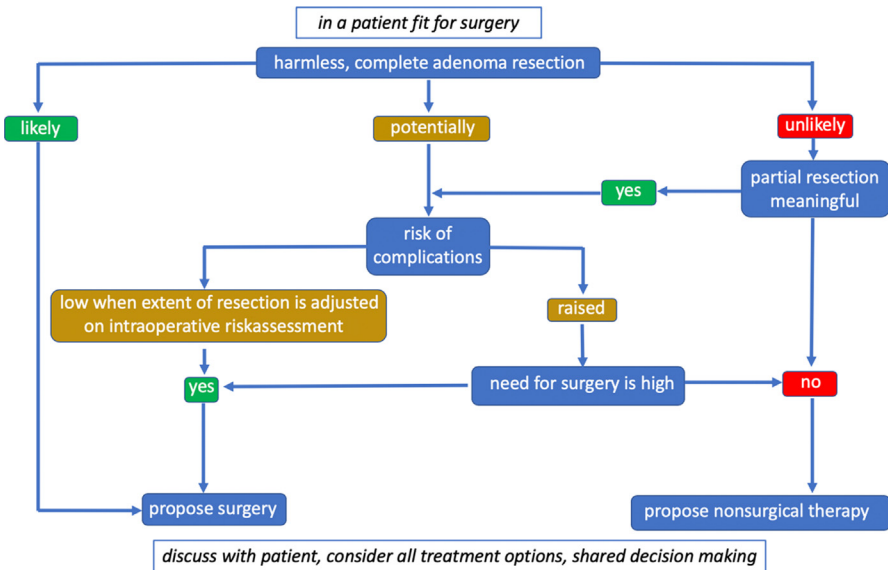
*in a patient fit for surgery*

harmless, complete adenoma resection

likely

potentially

unlikely

partial resection meaningful

yes

risk of complications

low when extent of resection is adjusted on intraoperative riskassessment

raised

yes

need for surgery is high

no

propose surgery

propose nonsurgical therapy

*discuss with patient, consider all treatment options, shared decision making*